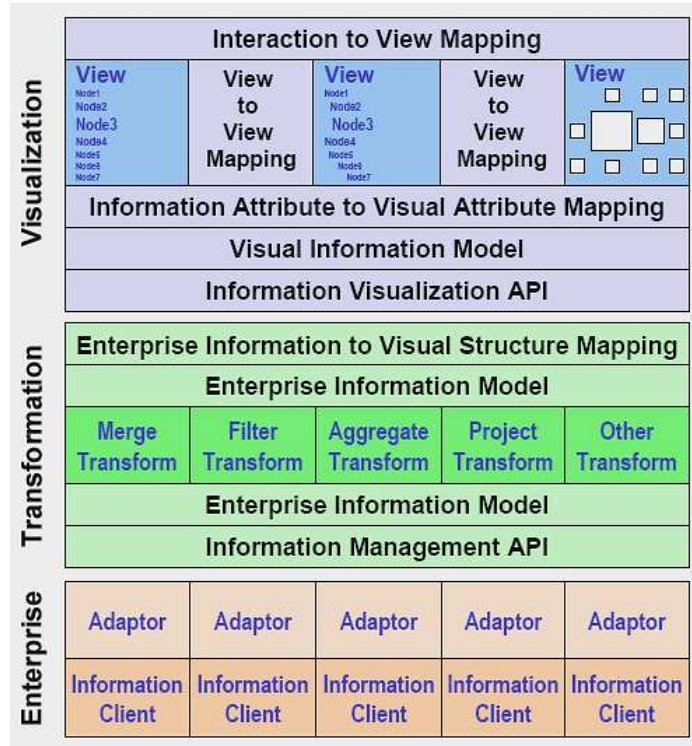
Visualization

Interaction to View Mapping

| View Node1 Node2 Node3 Node4 Node5 Node6 Node7 | View to View Mapping | View Node1 Node2 Node3 Node4 Node5 Node6 Node7 | View to View Mapping | View |
|---|---|---|---|---|

Information Attribute to Visual Attribute Mapping

Visual Information Model

Information Visualization API

Transformation

Enterprise Information to Visual Structure Mapping

Enterprise Information Model

| Merge Transform | Filter Transform | Aggregate Transform | Project Transform | Other Transform |
|---|---|---|---|---|

Enterprise Information Model

Information Management API

Enterprise

| Adaptor | Adaptor | Adaptor | Adaptor | Adaptor |
|---|---|---|---|---|
| Information Client | Information Client | Information Client | Information Client | Information Client |